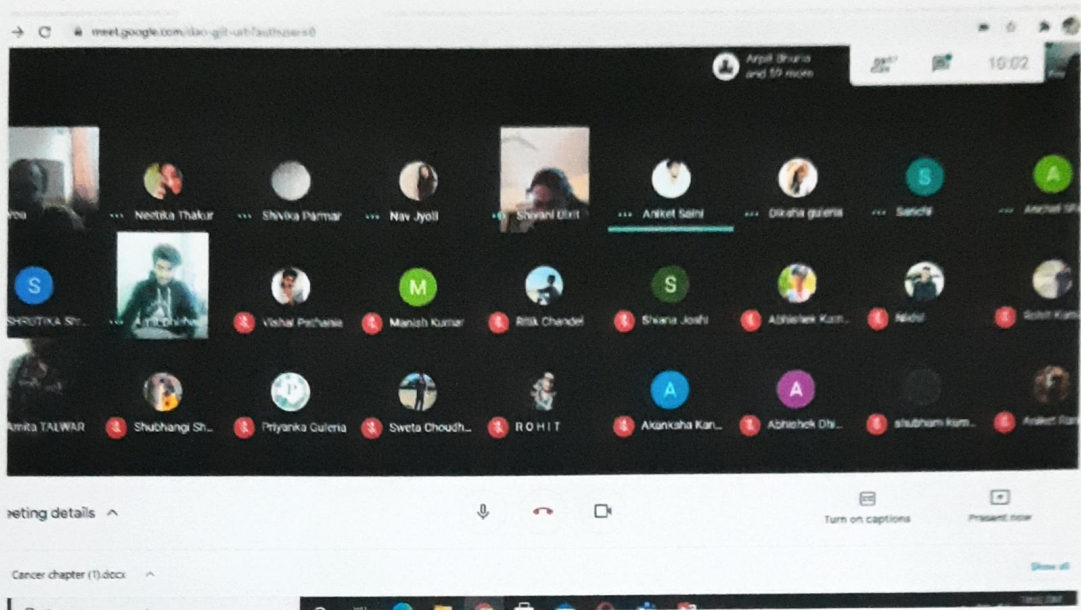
meet.google.com/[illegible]

Arpit Bhuria and 59 more

10:02

You

Neetika Thakur

Shivika Parmar

Nav Jyoti

Shivani Dixit

Aniket Saini

Diksha guleria

Sanchi

Anchal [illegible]

S

SHRUTIKA Shr...

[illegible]

Vishal Pathania

M

Manish Kumar

Ritik Chandel

S

Shiana Joshi

Abhishek Kum...

Nikhil

Rohit Kum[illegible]

Amita TALWAR

Shubhangi Sh...

Priyanka Guleria

Sweta Choudh...

R O H I T

A

Akanksha Kan...

A

Abhishek Dhi...

shubham kum...

Aniket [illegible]

eeting details

Turn on captions

Present now

Cancer chapter (1).docx

Show all